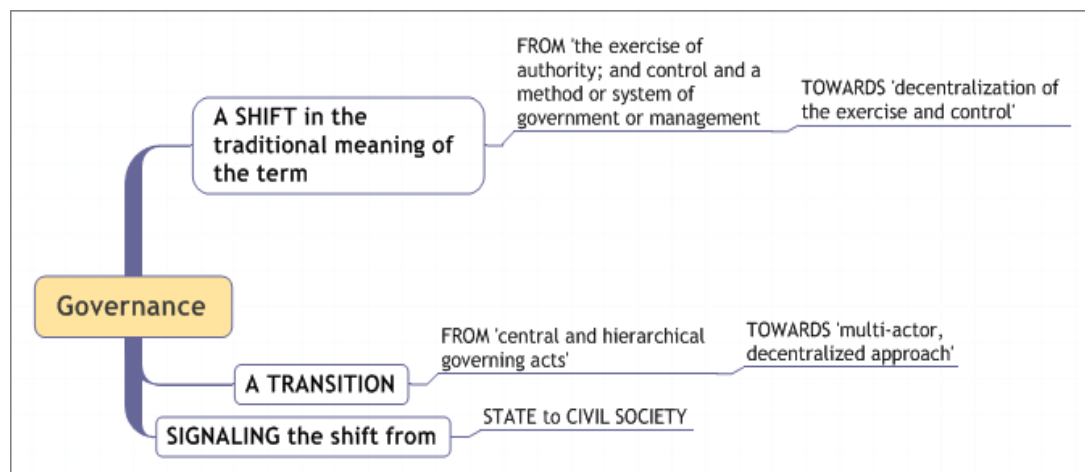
Governance

A SHIFT in the traditional meaning of the term

FROM 'the exercise of authority; and control and a method or system of government or management

TOWARDS 'decentralization of the exercise and control'

A TRANSITION

FROM 'central and hierarchical governing acts'

TOWARDS 'multi-actor, decentralized approach'

SIGNALING the shift from

STATE to CIVIL SOCIETY